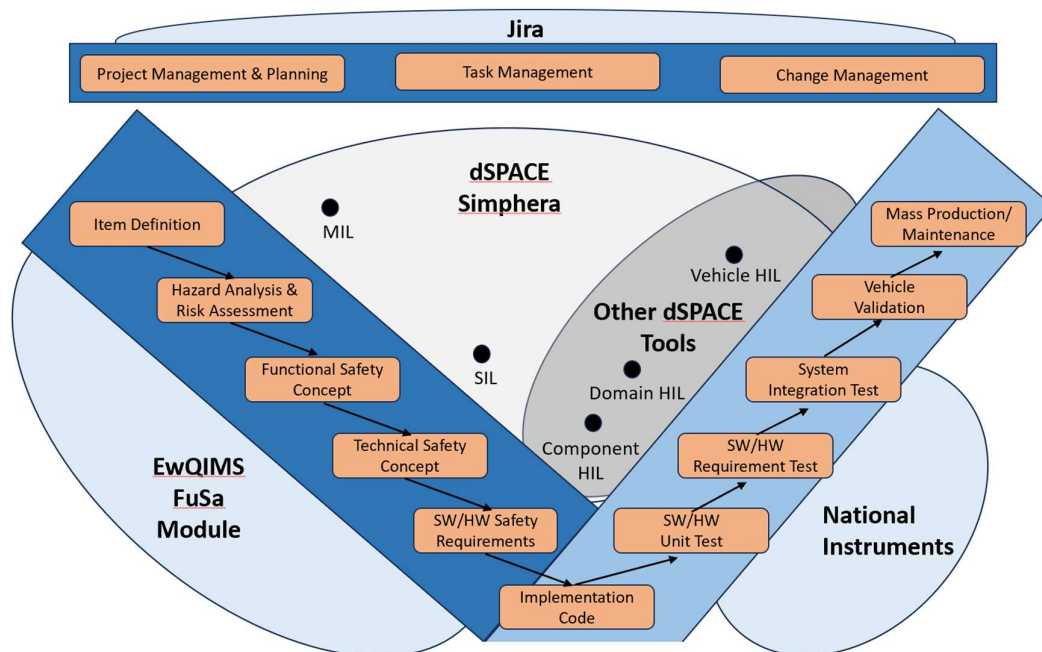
Jira

Project Management & Planning

Task Management

Change Management

dSPACE Simphera

MIL

SIL

Other dSPACE Tools

Vehicle HIL

Domain HIL

Component HIL

Item Definition

Hazard Analysis & Risk Assessment

Functional Safety Concept

Technical Safety Concept

SW/HW Safety Requirements

Implementation Code

SW/HW Unit Test

SW/HW Requirement Test

System Integration Test

Vehicle Validation

Mass Production/ Maintenance

EwQIMS FuSa Module

National Instruments